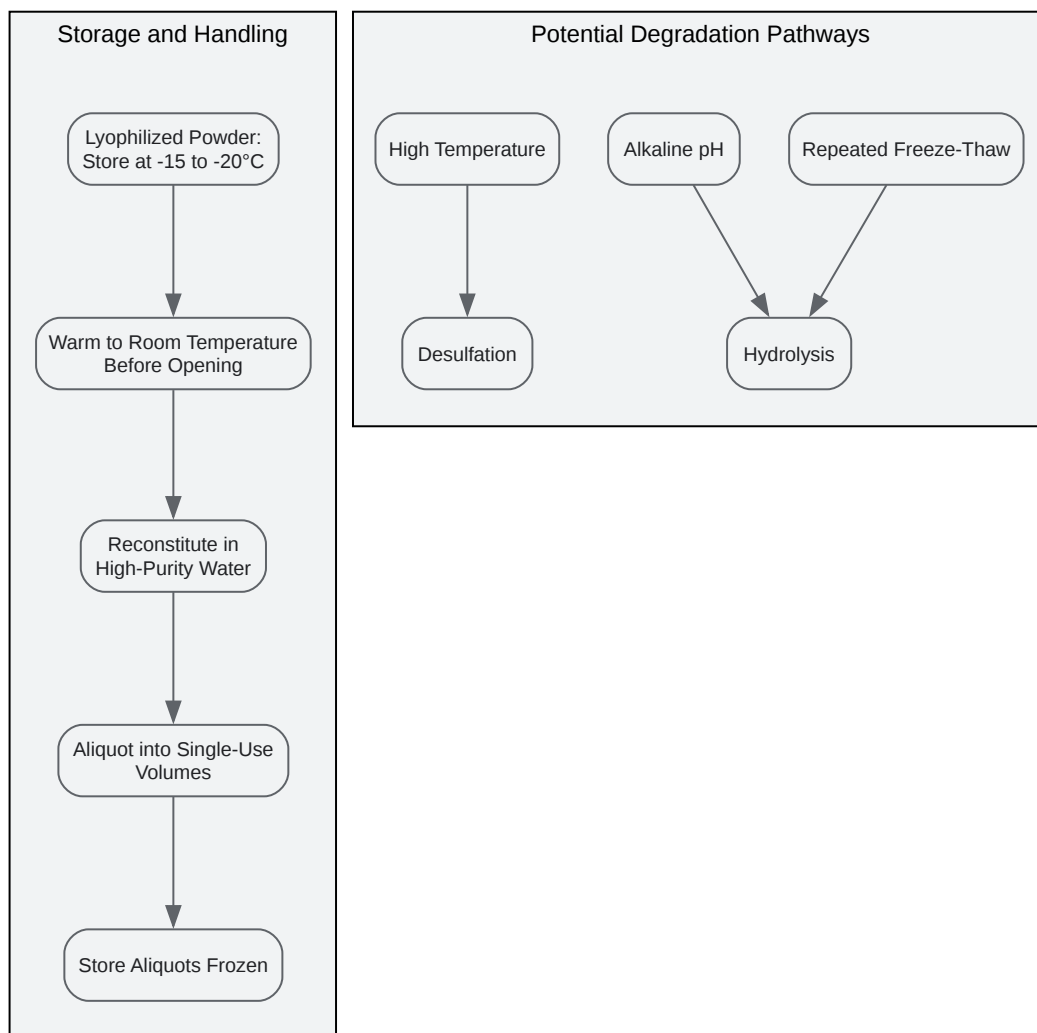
Storage and Handling

Lyophilized Powder: Store at -15 to -20°C

Warm to Room Temperature Before Opening

Reconstitute in High-Purity Water

Aliquot into Single-Use Volumes

Store Aliquots Frozen

Potential Degradation Pathways

High Temperature

Alkaline pH

Repeated Freeze-Thaw

Desulfation

Hydrolysis